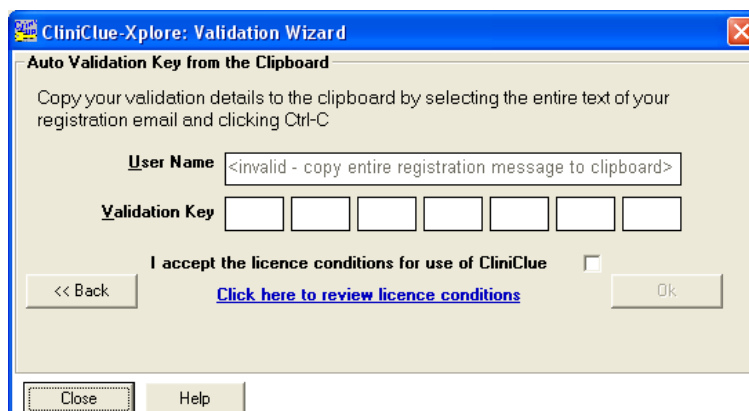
CliniClue-Xplore: Validation Wizard

Auto Validation Key from the Clipboard

Copy your validation details to the clipboard by selecting the entire text of your registration email and clicking Ctrl-C

User Name <invalid - copy entire registration message to clipboard>

Validation Key

I accept the licence conditions for use of CliniClue

<< Back

Click here to review licence conditions

Ok

Close

Help